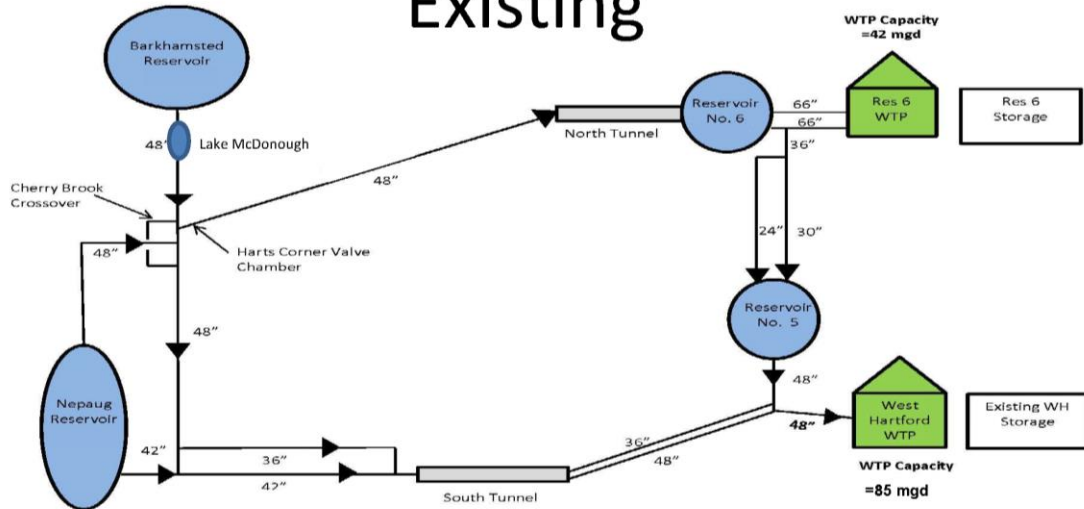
Existing

WTP Capacity =42 mgd

Barkhamsted Reservoir

48" Lake McDonough

Cherry Brook Crossover

48"

Harts Corner Valve Chamber

48"

48"

Nepaug Reservoir

42"

36"

42"

South Tunnel

North Tunnel

Reservoir No. 6

66"

66"

36"

Res 6 WTP

Res 6 Storage

24" 30"

Reservoir No. 5

48"

36"

48"

48"

West Hartford WTP

Existing WH Storage

WTP Capacity

=85 mgd